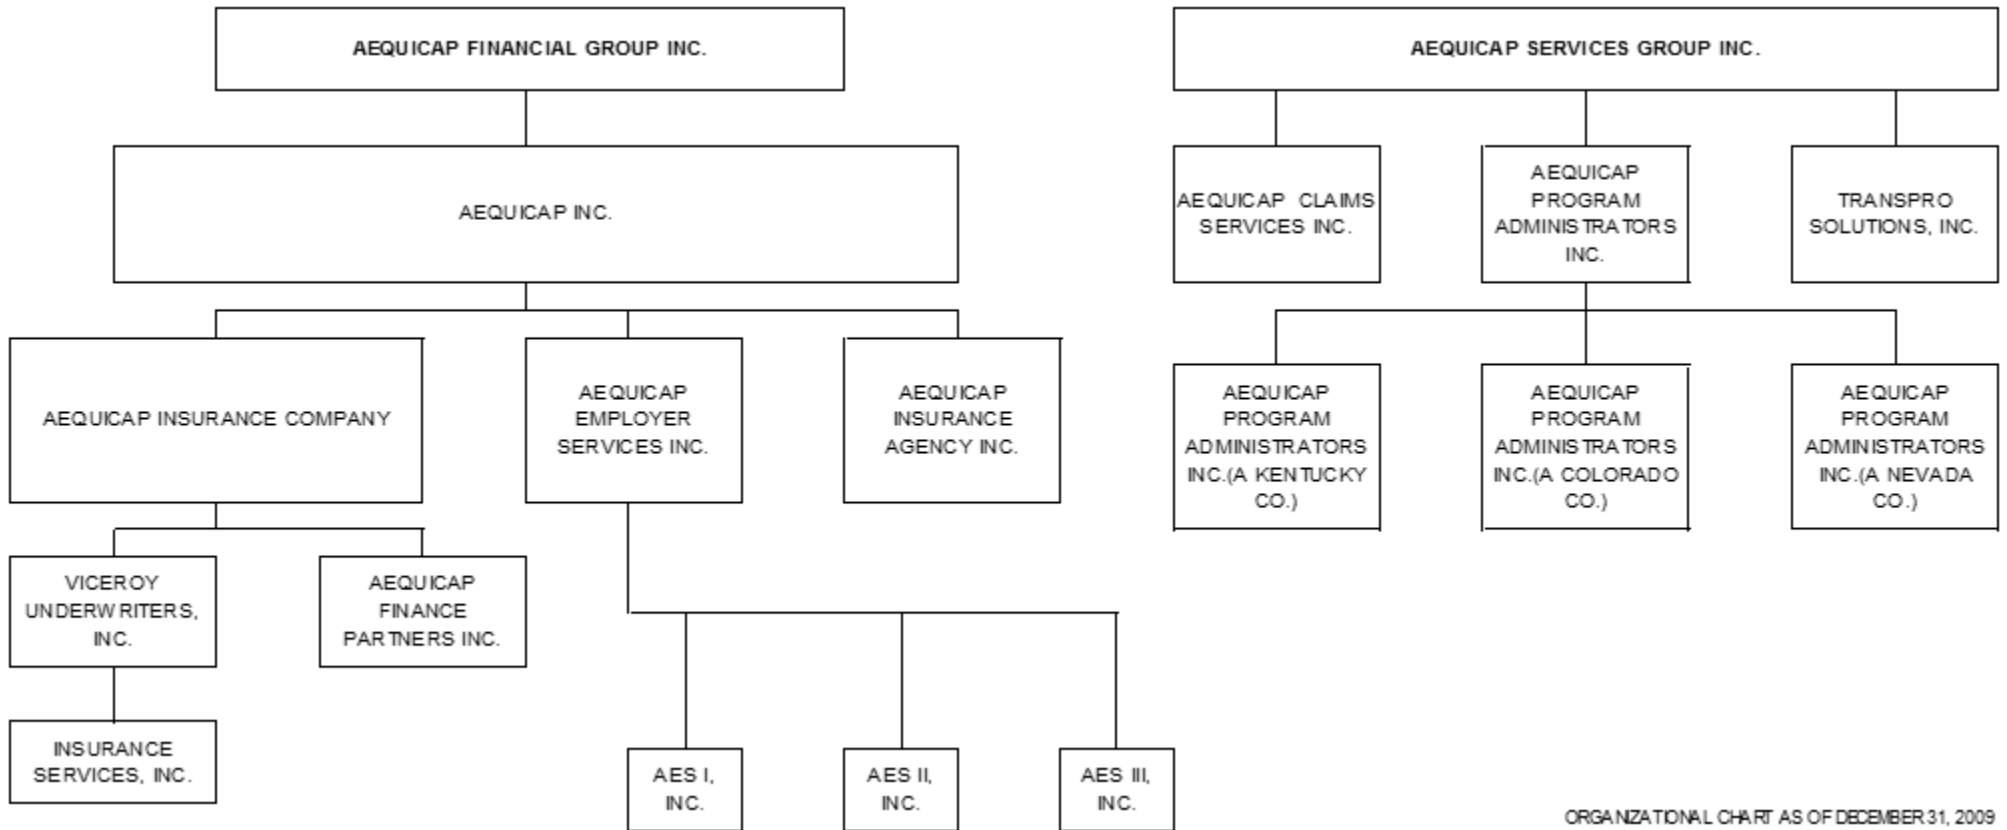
AEQUICAP FINANCIAL GROUP INC.

AEQUICAP INC.

AEQUICAP INSURANCE COMPANY

AEQUICAP EMPLOYER SERVICES INC.

AEQUICAP INSURANCE AGENCY INC.

VICEROY UNDERWRITERS, INC.

AEQUICAP FINANCE PARTNERS INC.

INSURANCE SERVICES, INC.

AES I, INC.

AES II, INC.

AES III, INC.

AEQUICAP SERVICES GROUP INC.

AEQUICAP CLAIMS SERVICES INC.

AEQUICAP PROGRAM ADMINISTRATORS INC.

TRANSPRO SOLUTIONS, INC.

AEQUICAP PROGRAM ADMINISTRATORS INC.(A KENTUCKY CO.)

AEQUICAP PROGRAM ADMINISTRATORS INC.(A COLORADO CO.)

AEQUICAP PROGRAM ADMINISTRATORS INC.(A NEVADA CO.)

ORGANIZATIONAL CHART AS OF DECEMBER 31, 2009